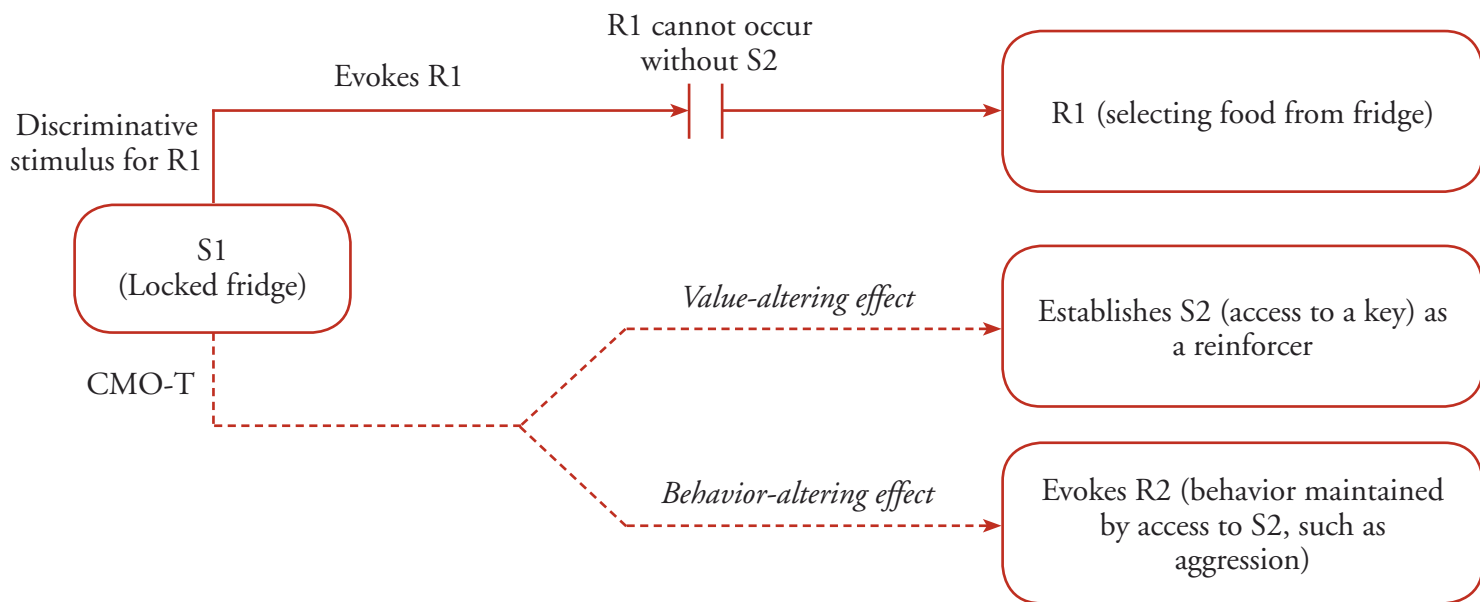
Discriminative stimulus for R1

Evokes R1

R1 cannot occur without S2

R1 (selecting food from fridge)

S1 (Locked fridge)

CMO-T

*Value-altering effect*

Establishes S2 (access to a key) as a reinforcer

*Behavior-altering effect*

Evokes R2 (behavior maintained by access to S2, such as aggression)